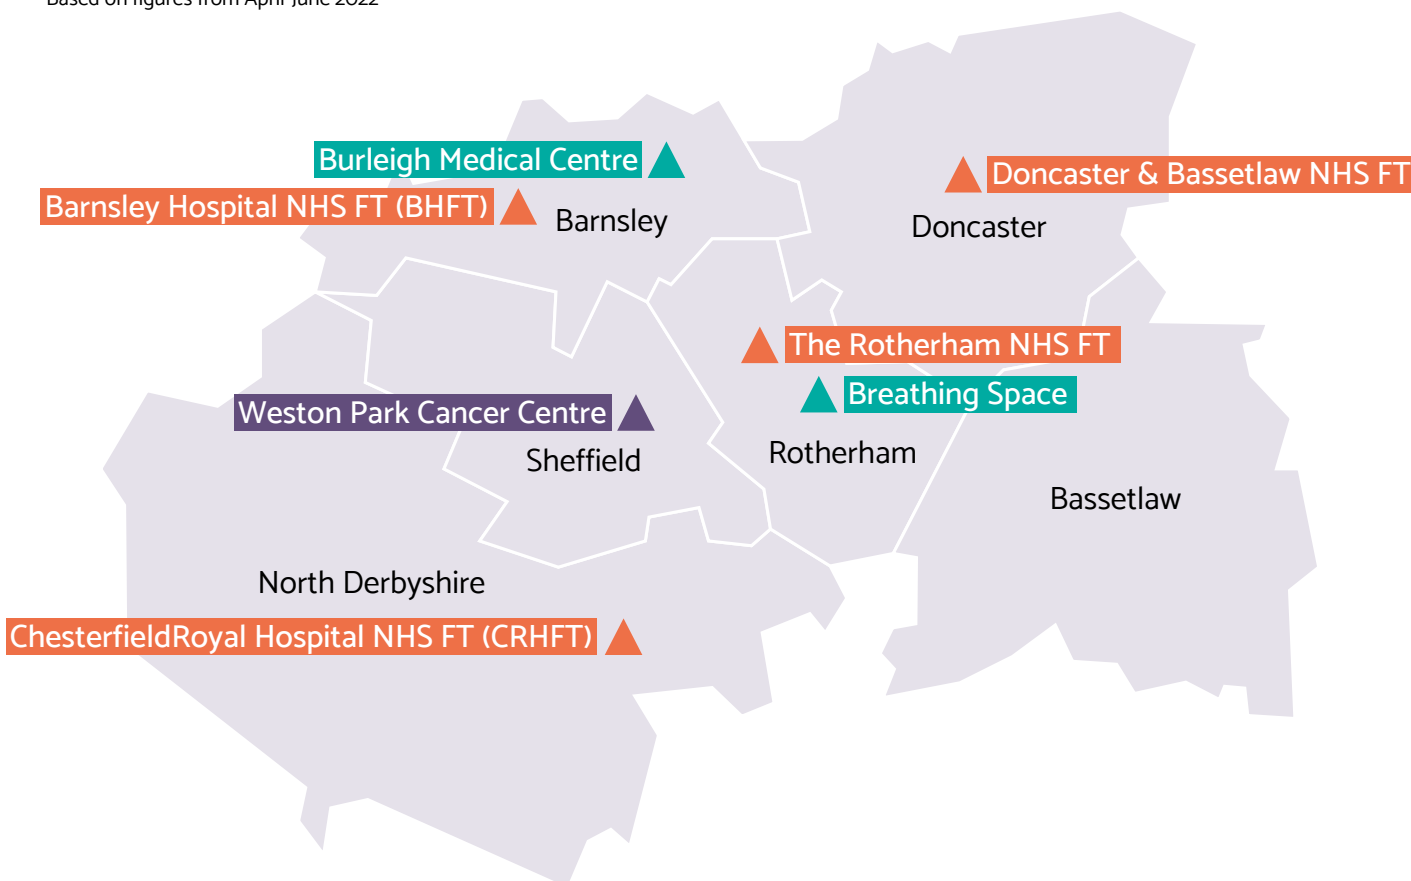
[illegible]

Burleigh Medical Centre

Barnsley Hospital NHS FT (BHFT)

Barnsley

Doncaster & Bassetlaw NHS FT

Doncaster

The Rotherham NHS FT

Breathing Space

Weston Park Cancer Centre

Sheffield

Rotherham

Bassetlaw

North Derbyshire

ChesterfieldRoyal Hospital NHS FT (CRHFT)